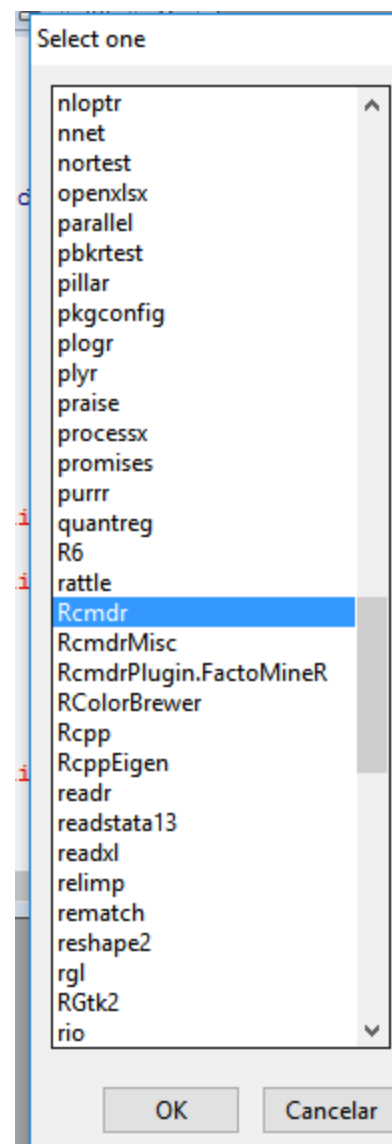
Select one

nloptr
nnet
nortest
openxlsx
parallel
pbkrtest
pillar
pkgconfig
plogr
plyr
praise
processx
promises
purrr
quantreg
R6
rattle
Rcmdr
RcmdrMisc
RcmdrPlugin.FactoMineR
RColorBrewer
Rcpp
RcppEigen
readr
readstata13
readxl
relimp
rematch
reshape2
rgl
RGtk2
rio

OK
Cancelar